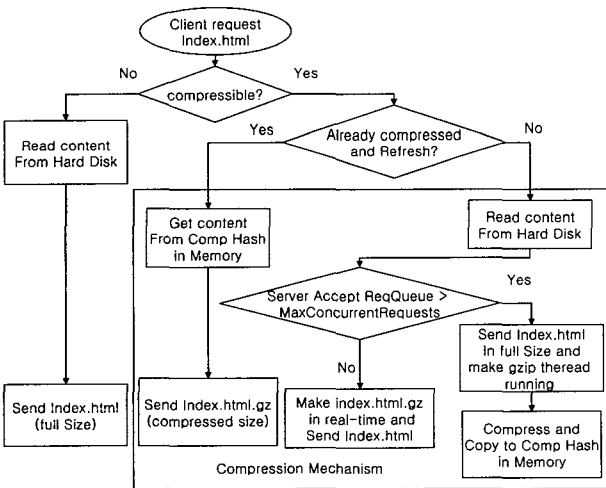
Client request Index.html

No

compressible?

Yes

Read content From Hard Disk

Yes

Already compressed and Refresh?

No

Get content From Comp Hash in Memory

Read content From Hard Disk

Yes

Server Accept ReqQueue > MaxConcurrentRequests

Send Index.html in full Size and make gzip thead running

No

Send Index.html (full Size)

Send Index.html.gz (compressed size)

Make index.html.gz in real-time and Send Index.html

Compress and Copy to Comp Hash in Memory

Compression Mechanism